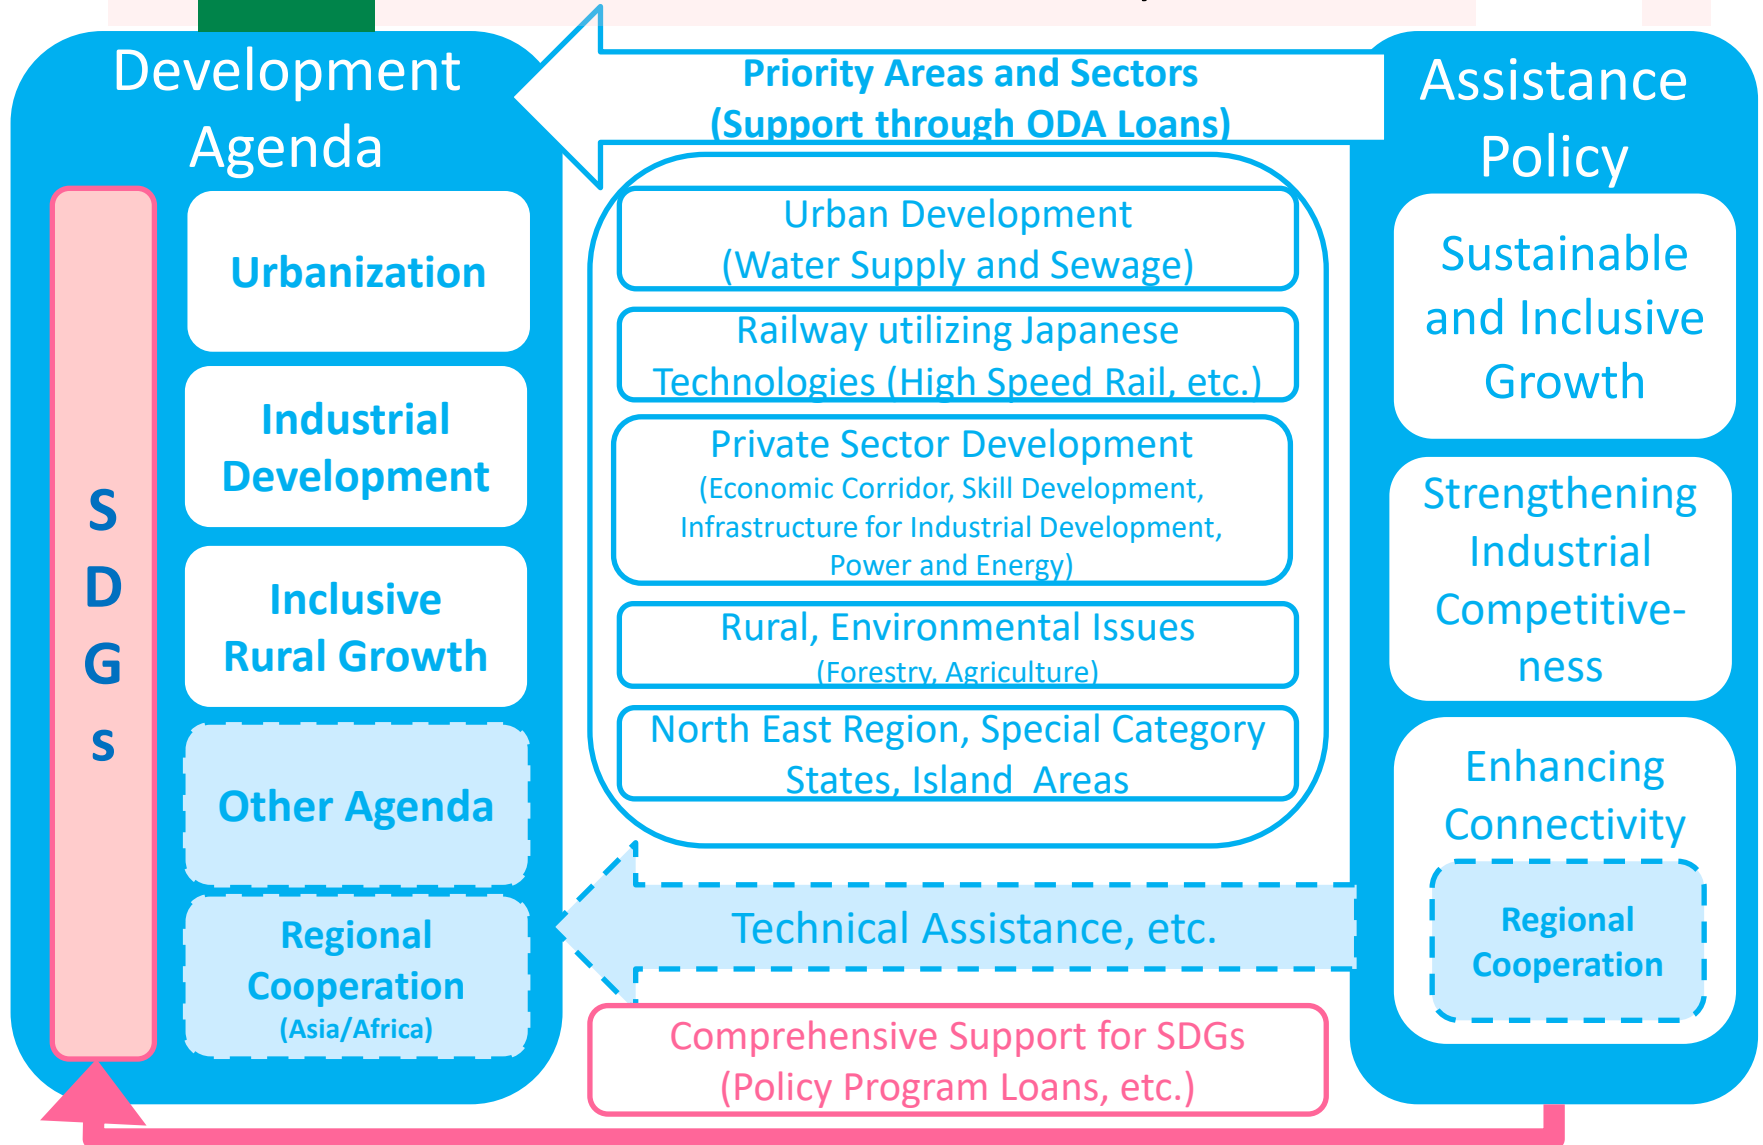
Development Agenda

S D G s

Urbanization

Industrial Development

Inclusive Rural Growth

Other Agenda

Regional Cooperation
(Asia/Africa)

Priority Areas and Sectors
(Support through ODA Loans)

Urban Development
(Water Supply and Sewage)

Railway utilizing Japanese Technologies (High Speed Rail, etc.)

Private Sector Development
(Economic Corridor, Skill Development, Infrastructure for Industrial Development, Power and Energy)

Rural, Environmental Issues
(Forestry, Agriculture)

North East Region, Special Category States, Island Areas

Technical Assistance, etc.

Comprehensive Support for SDGs
(Policy Program Loans, etc.)

Assistance Policy

Sustainable and Inclusive Growth

Strengthening Industrial Competitive-ness

Enhancing Connectivity

Regional Cooperation